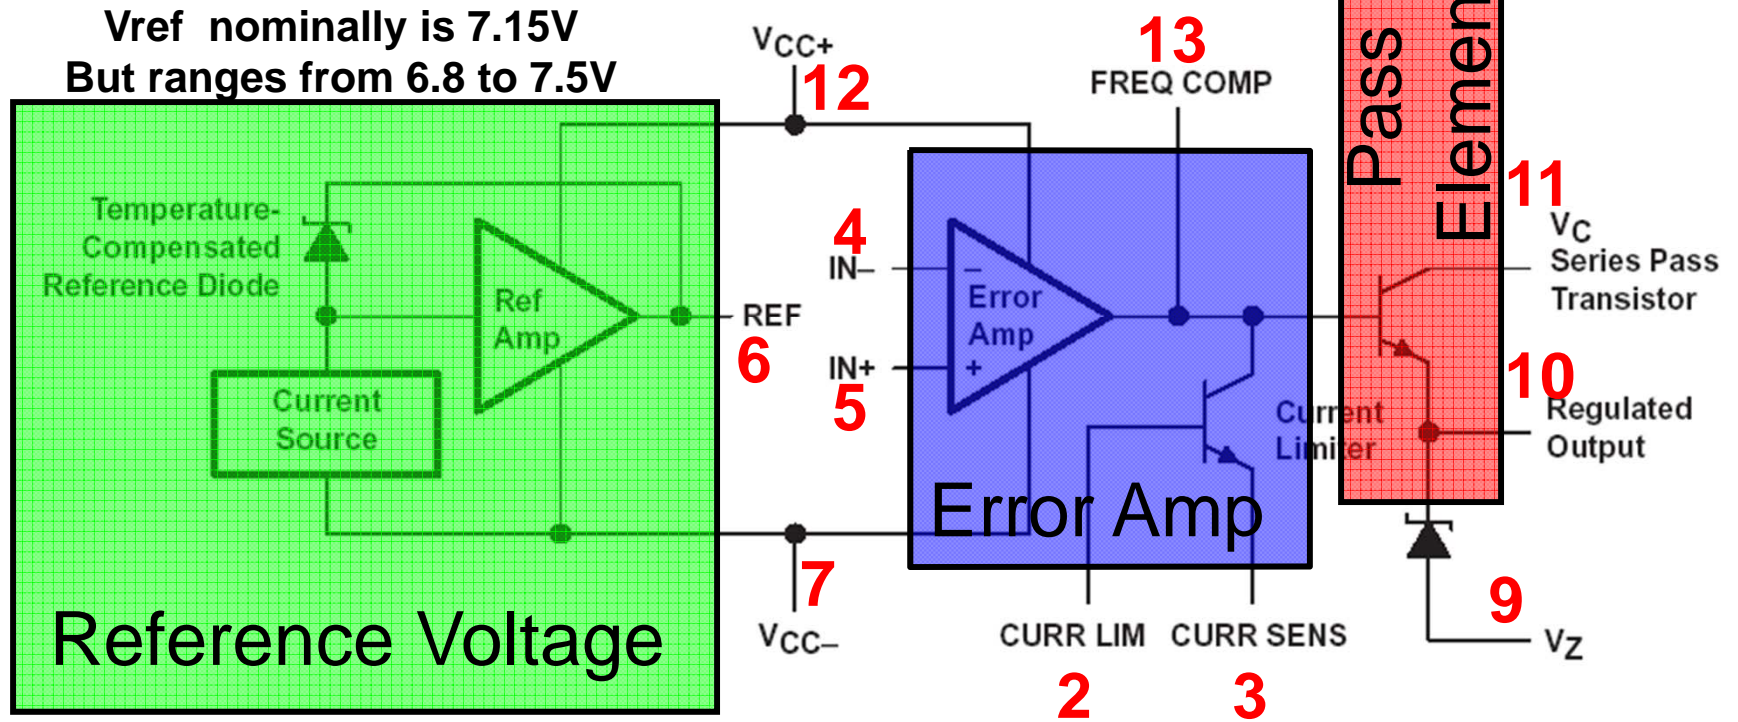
Vref nominally is 7.15V
But ranges from 6.8 to 7.5V

$V_{CC+}$
12
13
FREQ COMP
Pass
Elemen
11
$V_C$
Series Pass
Transistor

Temperature-
Compensated
Reference Diode

Ref
Amp

REF
6

4
IN–
–
Error
Amp
+
IN+
5

Current
Source

Current
Limiter

10
Regulated
Output

Error Amp

7
$V_{CC-}$

9
$V_Z$

Reference Voltage

CURR LIM
CURR SENS
2
3